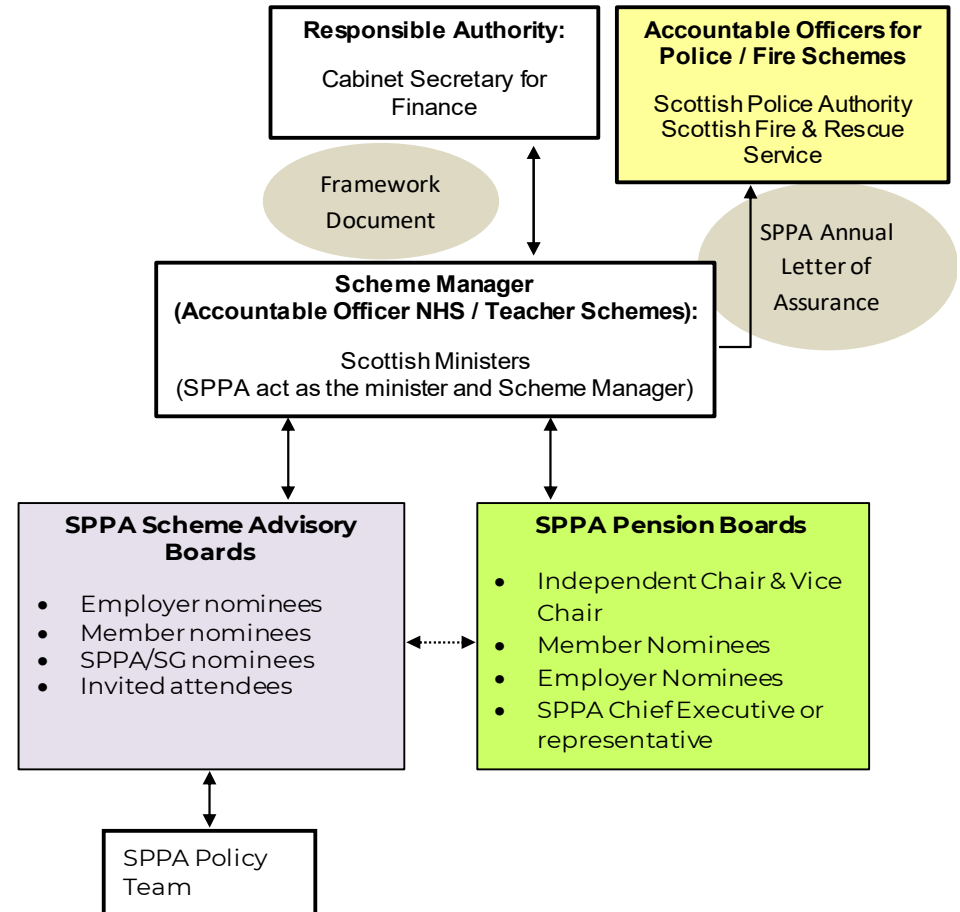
Responsible Authority:

Cabinet Secretary for Finance

Accountable Officers for Police / Fire Schemes

Scottish Police Authority
Scottish Fire & Rescue Service

Framework Document

SPPA Annual Letter of Assurance

Scheme Manager
(Accountable Officer NHS / Teacher Schemes):

Scottish Ministers
(SPPA act as the minister and Scheme Manager)

SPPA Scheme Advisory Boards

- Employer nominees
- Member nominees
- SPPA/SG nominees
- Invited attendees

SPPA Pension Boards

- Independent Chair & Vice Chair
- Member Nominees
- Employer Nominees
- SPPA Chief Executive or representative

SPPA Policy Team